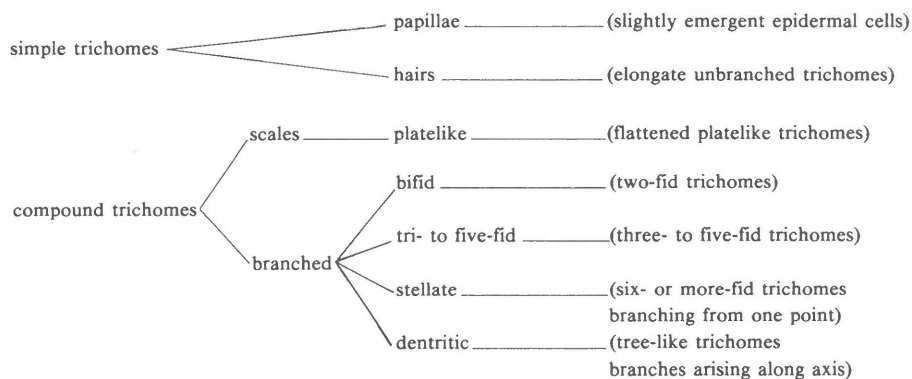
simple trichomes

papillae (slightly emergent epidermal cells)

hairs (elongate unbranched trichomes)

compound trichomes

scales

platelike (flattened platelike trichomes)

branched

bifid (two-fid trichomes)

tri- to five-fid (three- to five-fid trichomes)

stellate (six- or more-fid trichomes branching from one point)

dentritic (tree-like trichomes branches arising along axis)